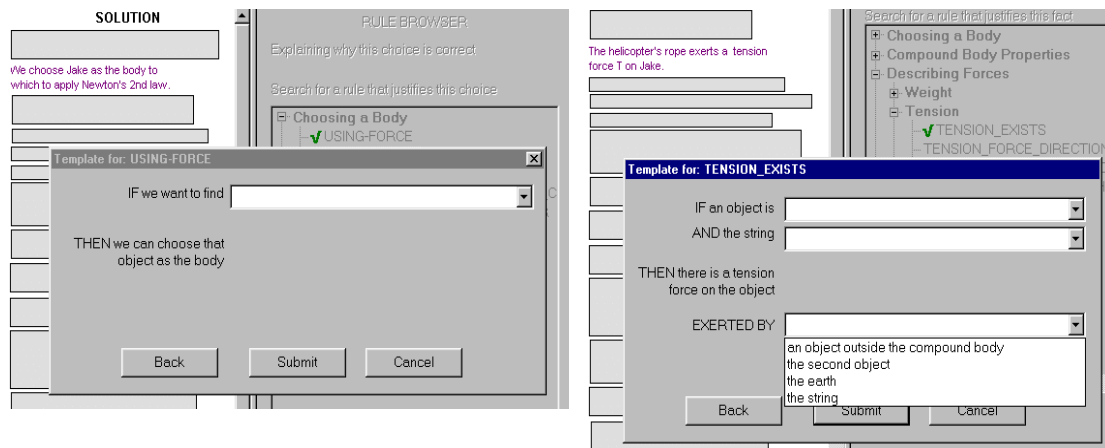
SOLUTION

We choose Jake as the body to which to apply Newton's 2nd law.

RULE BROWSER

Explaining why this choice is correct

Search for a rule that justifies this choice

⊟ Choosing a Body
✓ USING-FORCE

Template for: USING-FORCE

IF we want to find

THEN we can choose that object as the body

Back

Submit

Cancel

The helicopter's rope exerts a tension force T on Jake.

Search for a rule that justifies this fact

⊞ Choosing a Body
⊞ Compound Body Properties
⊟ Describing Forces
⊞ Weight
⊟ Tension
✓ TENSION_EXISTS
TENSION_FORCE_DIRECTION

Template for: TENSION_EXISTS

IF an object is

AND the string

THEN there is a tension force on the object

EXERTED BY

an object outside the compound body
the second object
the earth
the string

Back

Submit

Cancel